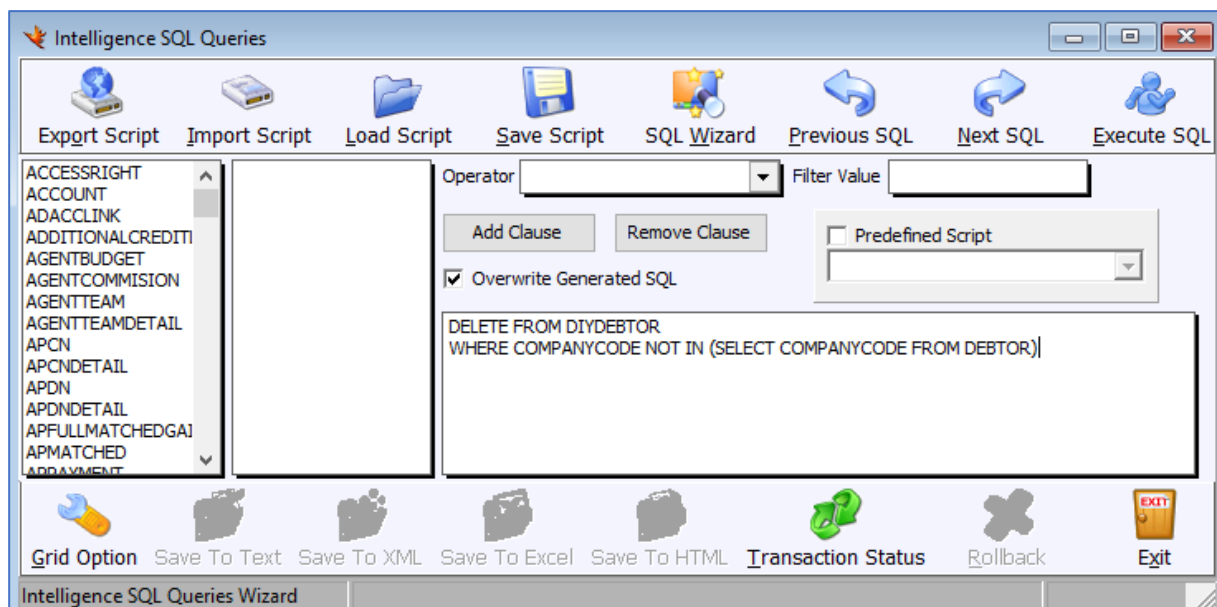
Intelligence SQL Queries

Export Script Import Script Load Script Save Script SQL Wizard Previous SQL Next SQL Execute SQL

ACCESSRIGHT
ACCOUNT
ADACCLINK
ADDITIONALCREDITI
AGENTBUDGET
AGENTCOMMISION
AGENTTEAM
AGENTTEAMDETAIL
APCN
APCNDETAIL
APDN
APDNDETAIL
APFULLMATCHEDGAI
APMATCHED
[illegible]

Operator
Filter Value

Add Clause
Remove Clause
Predefined Script
Overwrite Generated SQL

DELETE FROM DIYDEBTOR
WHERE COMPANYCODE NOT IN (SELECT COMPANYCODE FROM DEBTOR)

Grid Option Save To Text Save To XML Save To Excel Save To HTML Transaction Status Rollback EXIT Exit

Intelligence SQL Queries Wizard